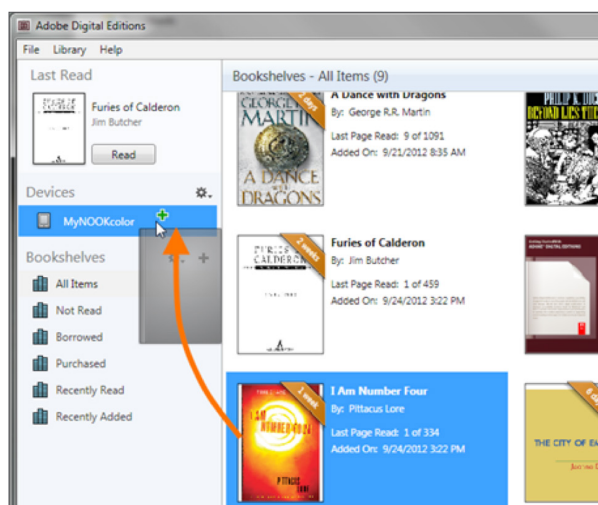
Adobe Digital Editions

File Library Help

Last Read

FURIES OF CALDERON

Furies of Calderon
Jim Butcher

Read

Devices

MyNOOKcolor

Bookshelves

All Items
Not Read
Borrowed
Purchased
Recently Read
Recently Added

Bookshelves - All Items (9)

GEORGE R.R. MARTIN A DANCE WITH DRAGONS

A Dance with Dragons
By: George R.R. Martin
Last Page Read: 9 of 1091
Added On: 9/21/2012 8:35 AM

PHILIP K. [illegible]

FURIES OF CALDERON

2 weeks

Furies of Calderon
By: Jim Butcher
Last Page Read: 1 of 459
Added On: 9/24/2012 3:22 PM

I AM NUMBER FOUR PITTACUS LORE

1 week

I Am Number Four
By: Pittacus Lore
Last Page Read: 1 of 334
Added On: 9/24/2012 3:22 PM

THE CITY OF E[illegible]